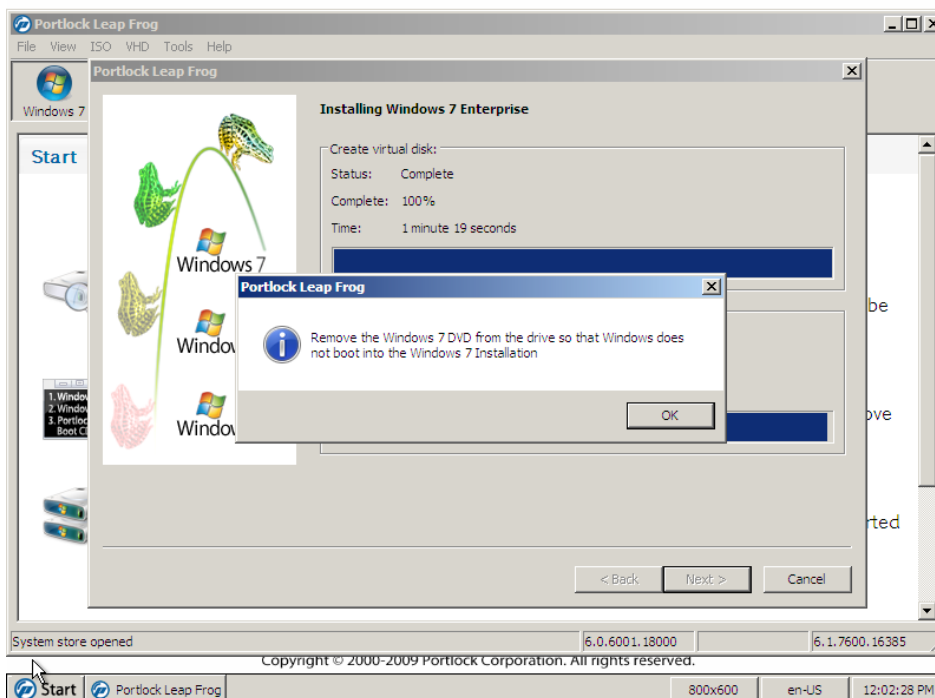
Portlock Leap Frog

File View ISO VHD Tools Help

Windows 7

Start

Portlock Leap Frog

Windows 7

Windov

Windov

1. Windo
2. Windo
3. Portlo
Boot C

Installing Windows 7 Enterprise

Create virtual disk:

Status: Complete

Complete: 100%

Time: 1 minute 19 seconds

Portlock Leap Frog

Remove the Windows 7 DVD from the drive so that Windows does not boot into the Windows 7 Installation

OK

be

ove

rted

< Back

Next >

Cancel

System store opened

6.0.6001.18000

6.1.7600.16385

Copyright © 2000-2009 Portlock Corporation. All rights reserved.

Start

Portlock Leap Frog

800x600

en-US

12:02:28 PM